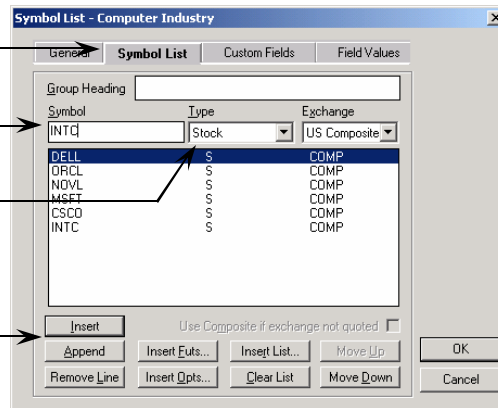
Symbol List - Computer Industry

General | Symbol List | Custom Fields | Field Values

Group Heading

Symbol
INTC

Type
Stock

Exchange
US Composite

| | | |
|---|---|---|
| DELL | S | COMP |
| ORCL | S | COMP |
| NOVL | S | COMP |
| MSFT | S | COMP |
| CSCO | S | COMP |
| INTC | S | COMP |

Insert
Use Composite if exchange not quoted
Append
Insert Futs...
Insert List...
Move Up
OK
Remove Line
Insert Opts...
Clear List
Move Down
Cancel